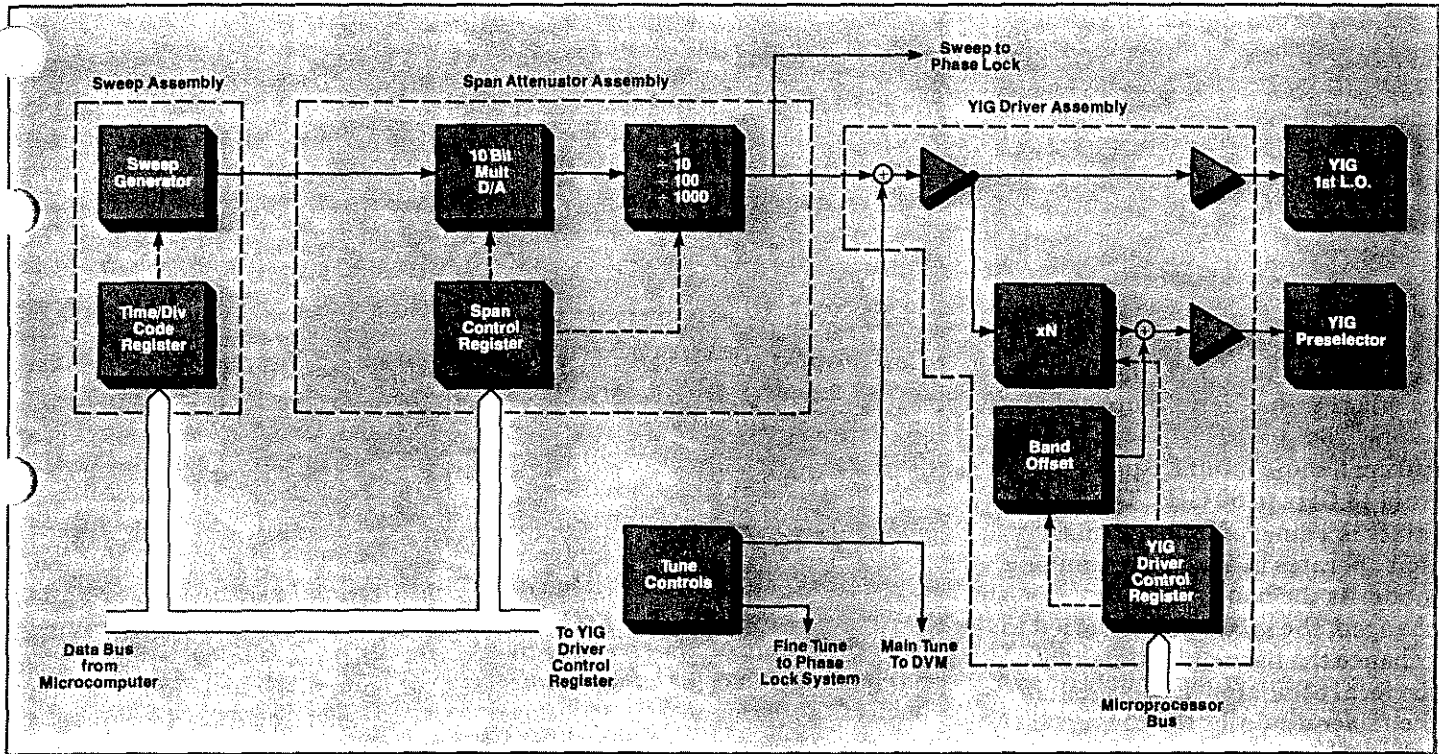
Sweep Assembly

Sweep Generator

Time/Div Code Register

Span Attenuator Assembly

10 Bit Mult D/A

÷ 1
÷ 10
÷ 100
÷ 1000

Span Control Register

Sweep to Phase Lock

YIG Driver Assembly

YIG 1st L.O.

xN

YIG Preselector

Band Offset

YIG Driver Control Register

Tune Controls

Data Bus from Microcomputer

To YIG Driver Control Register

Fine Tune to Phase Lock System

Main Tune To DVM

Microprocessor Bus